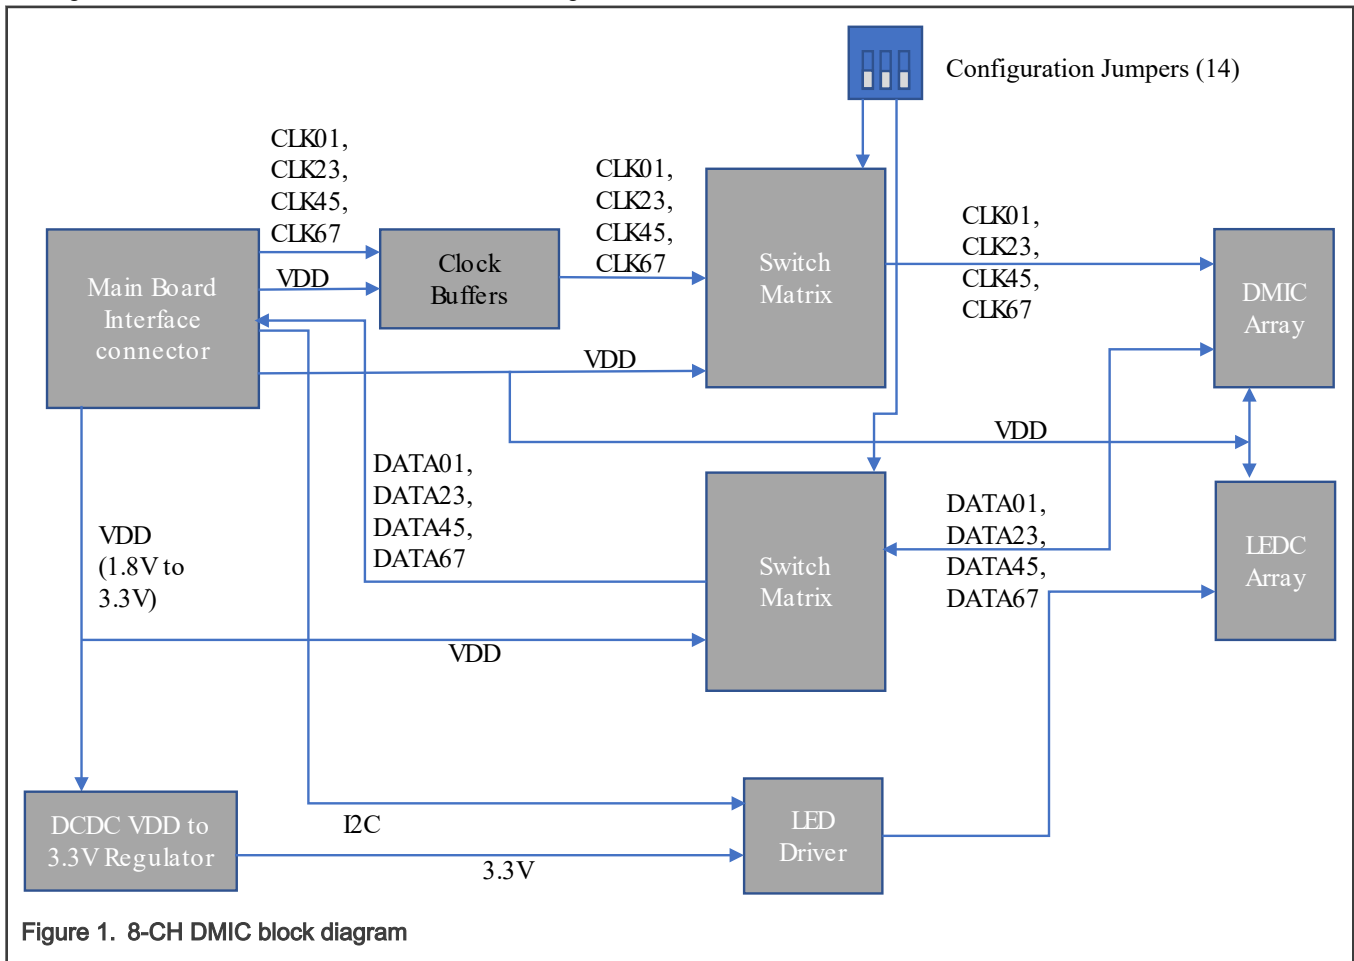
Configuration Jumpers (14)

CLK01, CLK23, CLK45, CLK67

Main Board Interface connector

VDD

Clock Buffers

CLK01, CLK23, CLK45, CLK67

Switch Matrix

CLK01, CLK23, CLK45, CLK67

DMIC Array

VDD

VDD

DATA01, DATA23, DATA45, DATA67

Switch Matrix

DATA01, DATA23, DATA45, DATA67

LEDC Array

VDD (1.8V to 3.3V)

VDD

DCDC VDD to 3.3V Regulator

I2C

3.3V

LED Driver

Figure 1. 8-CH DMIC block diagram